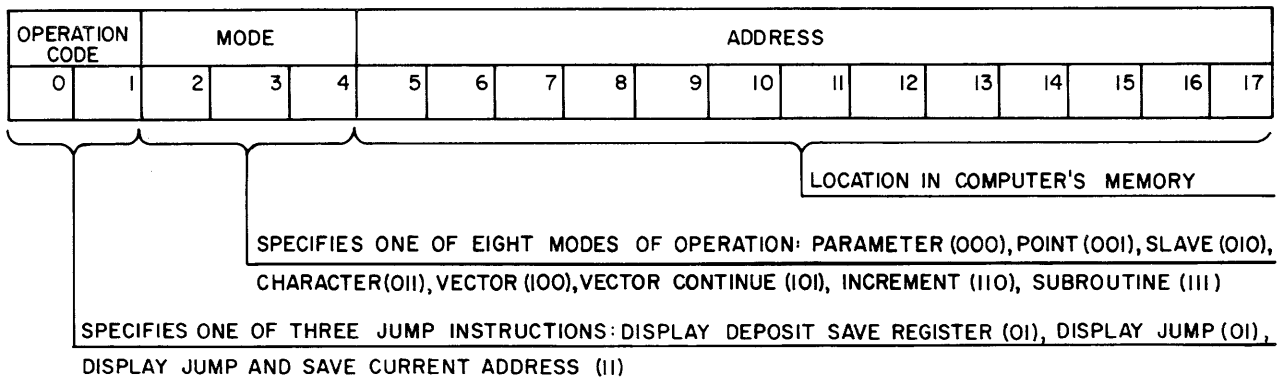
| OPERATION CODE | | MODE | | | ADDRESS | | | | | | | | | | | | |
|---|---|---|---|---|---|---|---|---|---|---|---|---|---|---|---|---|---|
| 0 | 1 | 2 | 3 | 4 | 5 | 6 | 7 | 8 | 9 | 10 | 11 | 12 | 13 | 14 | 15 | 16 | 17 |

LOCATION IN COMPUTER'S MEMORY

SPECIFIES ONE OF EIGHT MODES OF OPERATION: PARAMETER (000), POINT (001), SLAVE (010), CHARACTER (011), VECTOR (100), VECTOR CONTINUE (101), INCREMENT (110), SUBROUTINE (111)

SPECIFIES ONE OF THREE JUMP INSTRUCTIONS: DISPLAY DEPOSIT SAVE REGISTER (01), DISPLAY JUMP (01), DISPLAY JUMP AND SAVE CURRENT ADDRESS (11)